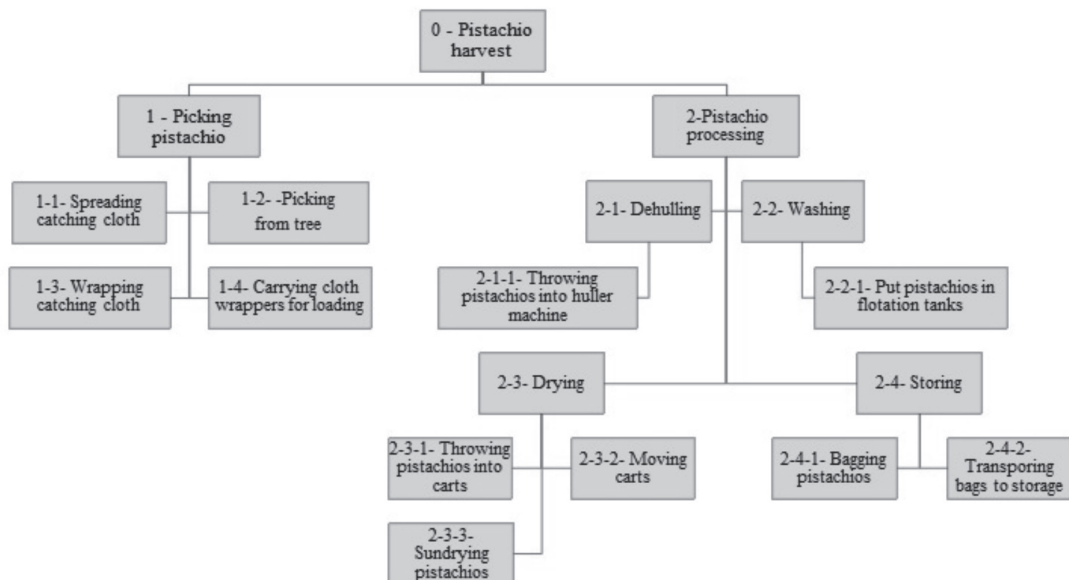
0 - Pistachio harvest

1 - Picking pistachio

2-Pistachio processing

1-1- Spreading catching cloth

1-2- -Picking from tree

1-3- Wrapping catching cloth

1-4- Carrying cloth wrappers for loading

2-1- Dehulling

2-2- Washing

2-1-1- Throwing pistachios into huller machine

2-2-1- Put pistachios in flotation tanks

2-3- Drying

2-4- Storing

2-3-1- Throwing pistachios into carts

2-3-2- Moving carts

2-3-3- Sundrying pistachios

2-4-1- Bagging pistachios

2-4-2- Transporing bags to storage